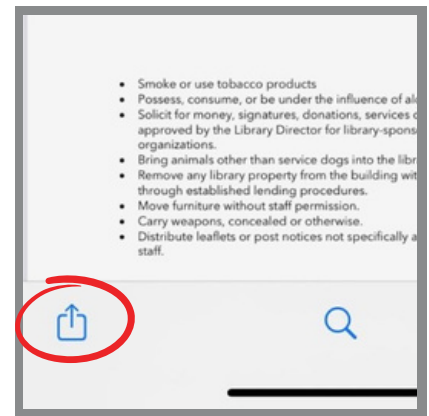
- Smoke or use tobacco products
- Possess, consume, or be under the influence of al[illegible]
- Solicit for money, signatures, donations, services o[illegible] approved by the Library Director for library-spons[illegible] organizations.
- Bring animals other than service dogs into the libr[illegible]
- Remove any library property from the building wit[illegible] through established lending procedures.
- Move furniture without staff permission.
- Carry weapons, concealed or otherwise.
- Distribute leaflets or post notices not specifically a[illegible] staff.